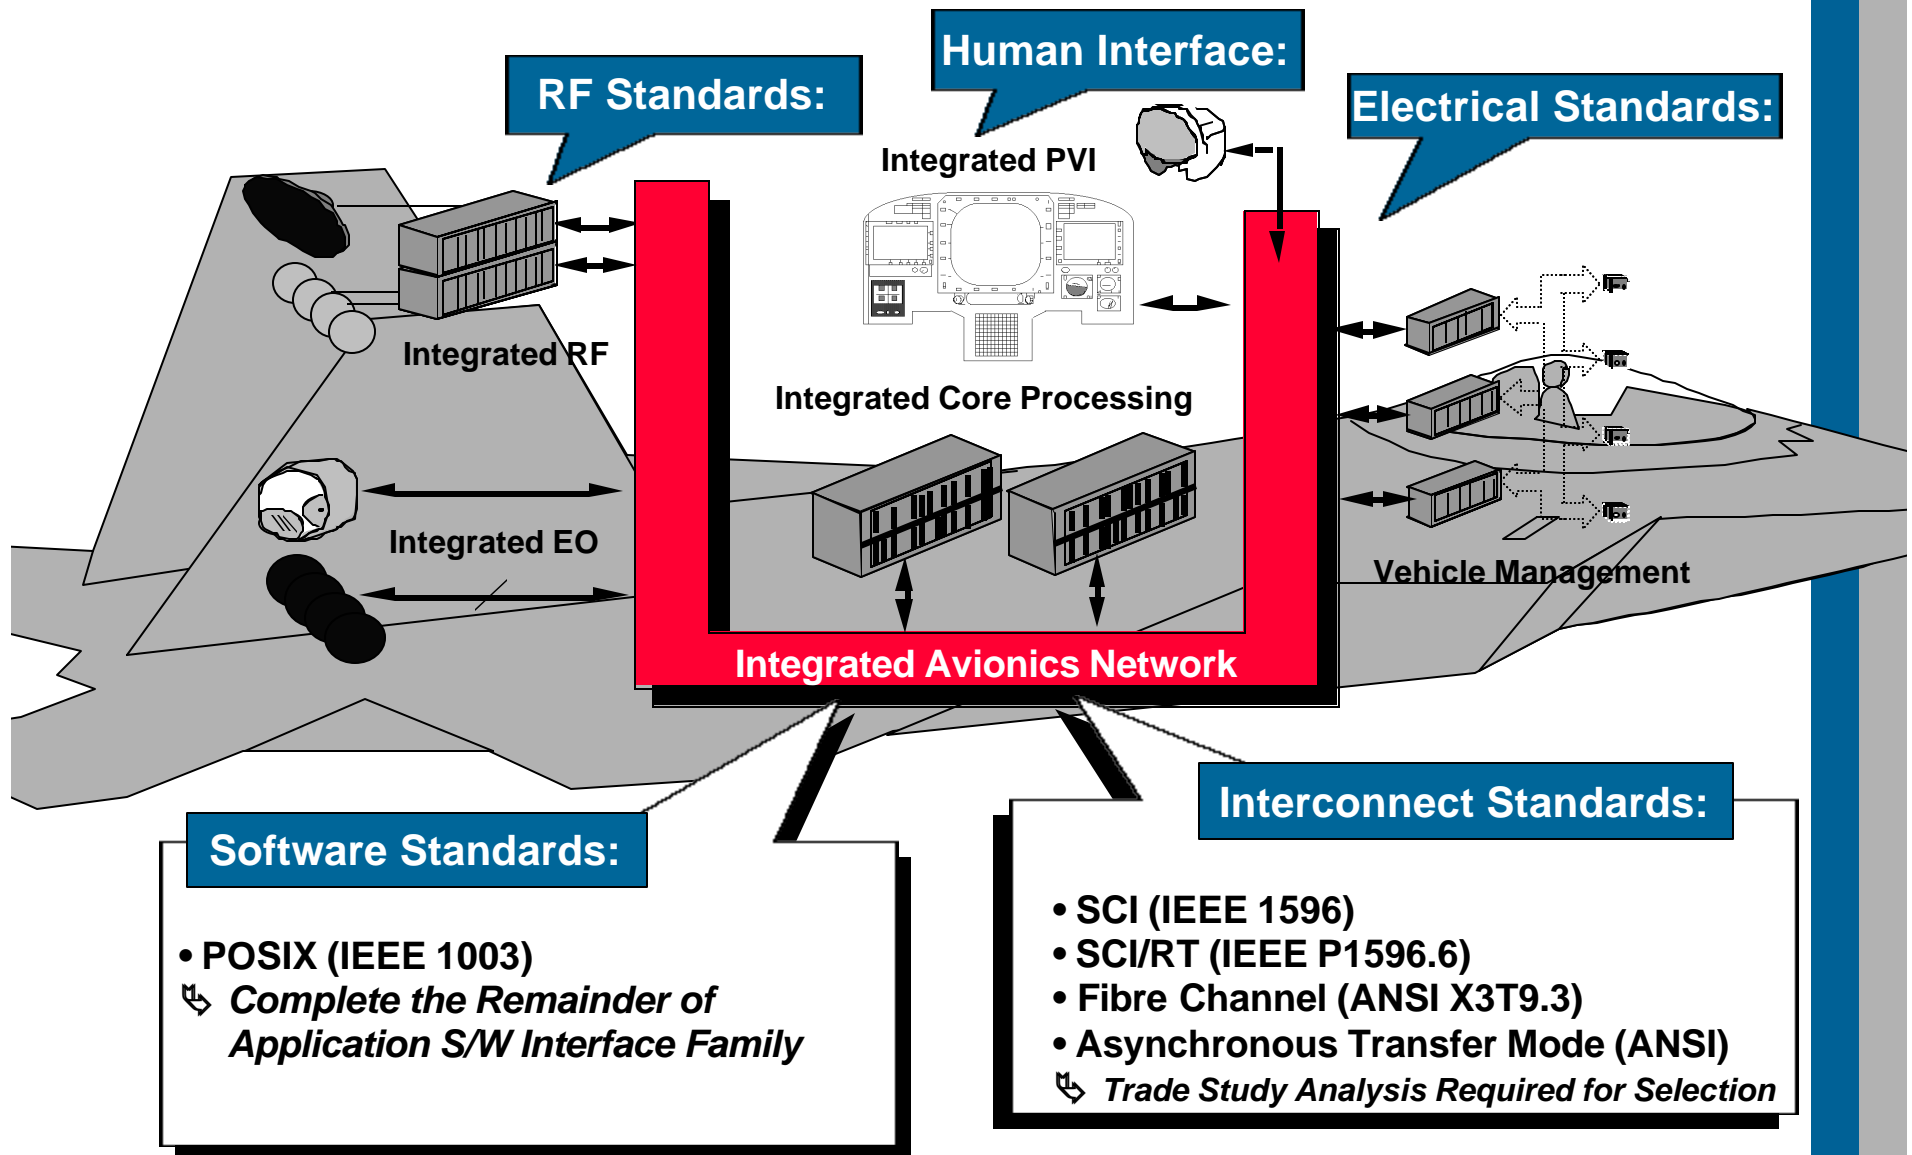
RF Standards:

Human Interface:

Electrical Standards:

Integrated PVI

Integrated RF

Integrated Core Processing

Integrated EO

Vehicle Management

Integrated Avionics Network

Interconnect Standards:

Software Standards:

• POSIX (IEEE 1003)
↳ Complete the Remainder of Application S/W Interface Family

• SCI (IEEE 1596)
• SCI/RT (IEEE P1596.6)
• Fibre Channel (ANSI X3T9.3)
• Asynchronous Transfer Mode (ANSI)
↳ Trade Study Analysis Required for Selection